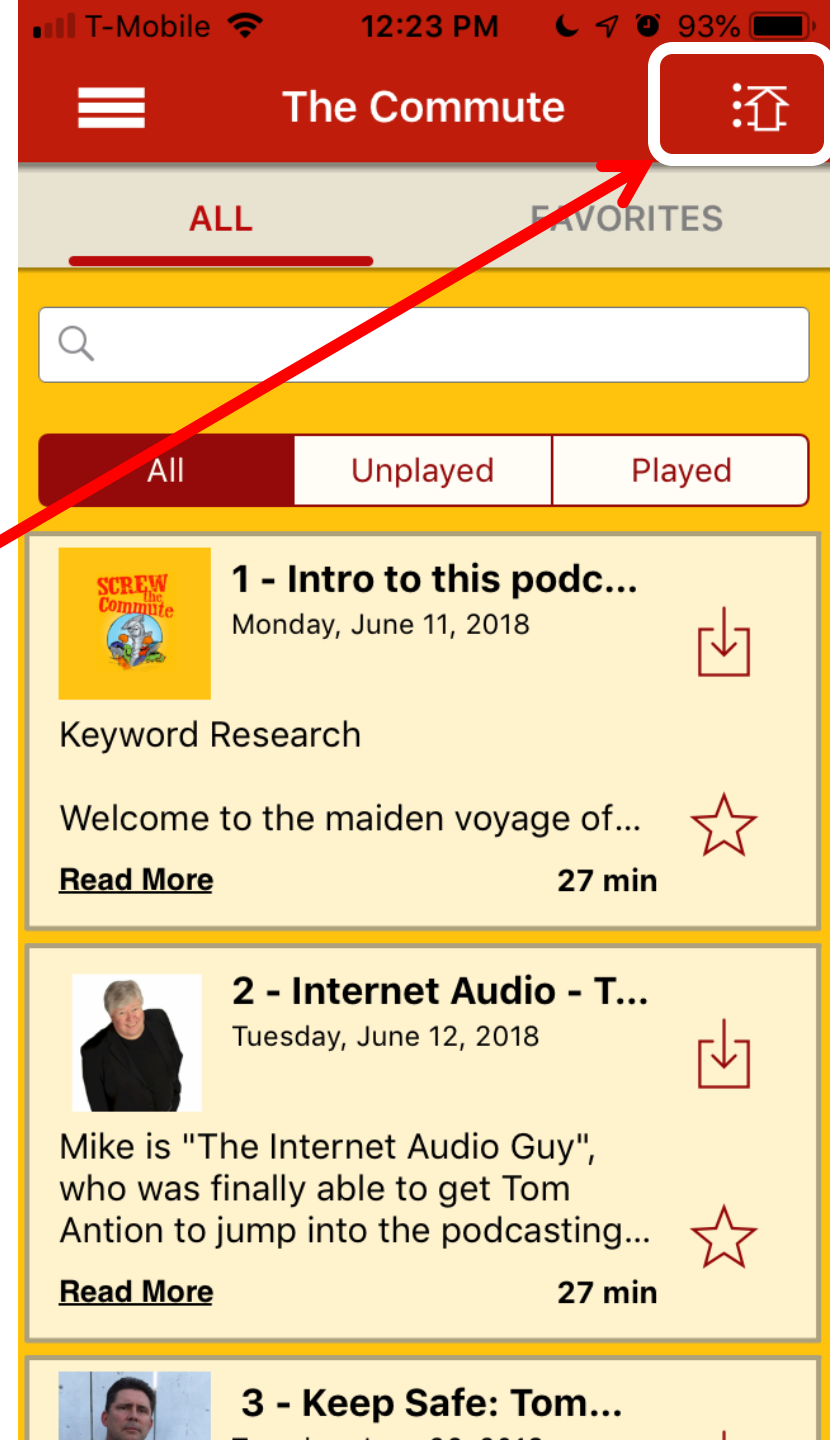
T-Mobile 12:23 PM 93%

The Commute

ALL FAVORITES

All Unplayed Played

SCREW the Commute

1 - Intro to this podc...
Monday, June 11, 2018

Keyword Research

Welcome to the maiden voyage of...

Read More 27 min

2 - Internet Audio - T...
Tuesday, June 12, 2018

Mike is "The Internet Audio Guy", who was finally able to get Tom Antion to jump into the podcasting...

Read More 27 min

3 - Keep Safe: Tom...